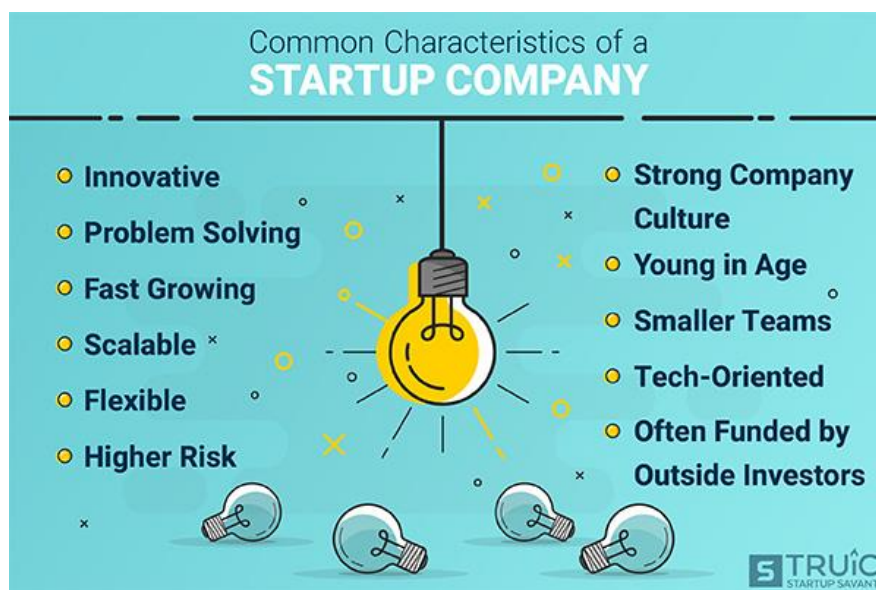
Common Characteristics of a
STARTUP COMPANY

Innovative
Problem Solving
Fast Growing
Scalable
Flexible
Higher Risk

Strong Company Culture
Young in Age
Smaller Teams
Tech-Oriented
Often Funded by Outside Investors

S TRUiC
STARTUP SAVANT